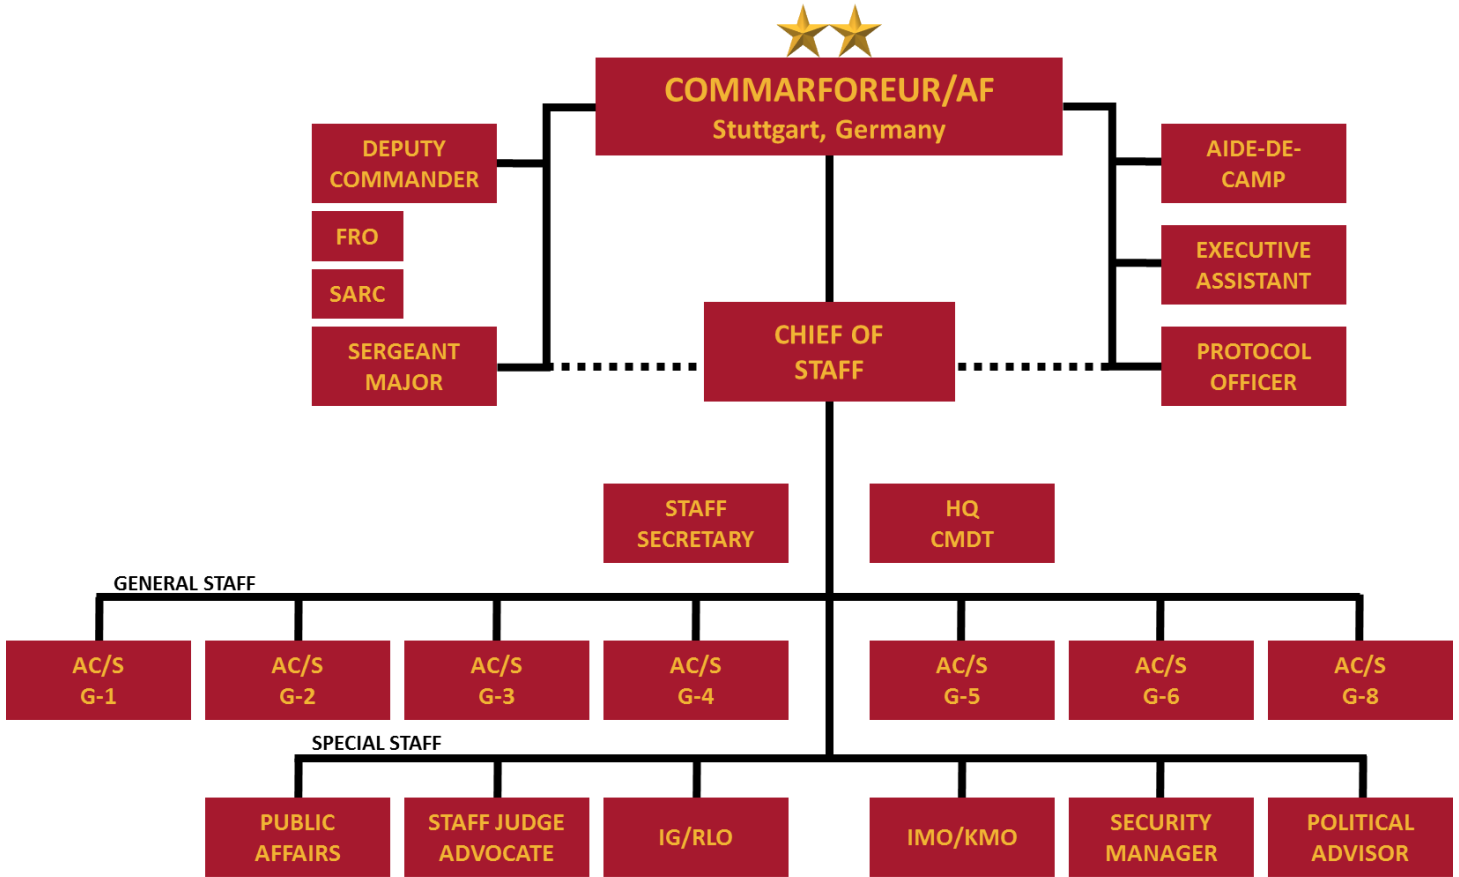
COMMARFOREUR/AF
Stuttgart, Germany

DEPUTY COMMANDER

FRO

SARC

SERGEANT MAJOR

AIDE-DE-CAMP

EXECUTIVE ASSISTANT

PROTOCOL OFFICER

CHIEF OF STAFF

STAFF SECRETARY

HQ CMDT

GENERAL STAFF

AC/S G-1

AC/S G-2

AC/S G-3

AC/S G-4

AC/S G-5

AC/S G-6

AC/S G-8

SPECIAL STAFF

PUBLIC AFFAIRS

STAFF JUDGE ADVOCATE

IG/RLO

IMO/KMO

SECURITY MANAGER

POLITICAL ADVISOR